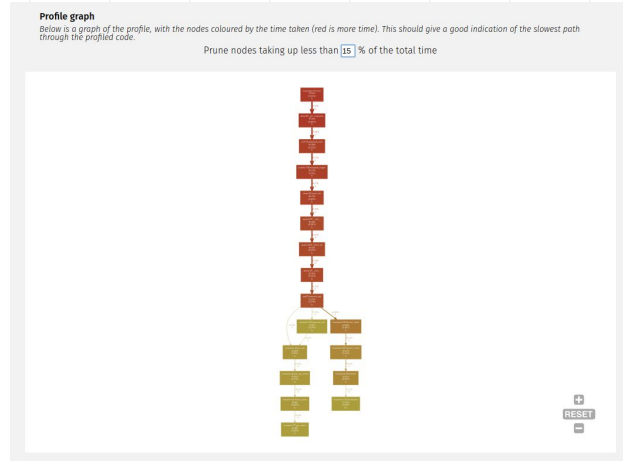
Profile graph

Below is a graph of the profile, with the nodes coloured by the time taken (red is more time). This should give a good indication of the slowest path through the profiled code.

Prune nodes taking up less than 15 % of the total time

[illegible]

RESET